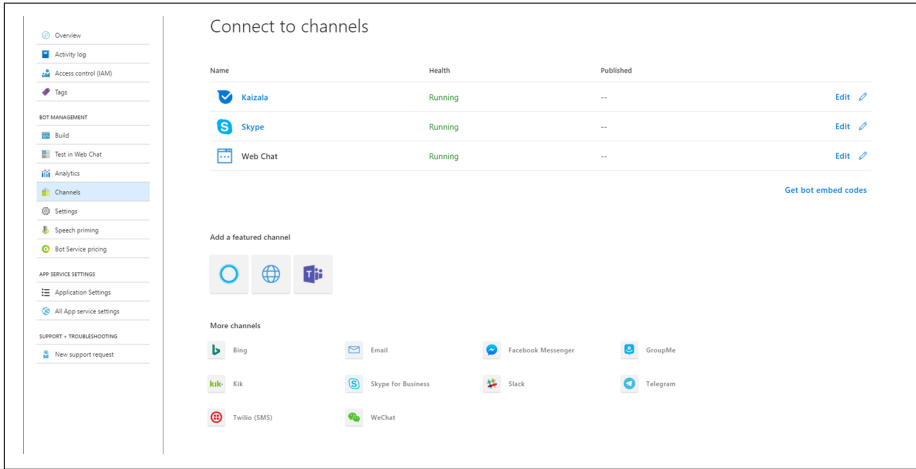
Overview

Activity log

Access control (IAM)

Tags

BOT MANAGEMENT

Build

Test in Web Chat

Analytics

Channels

Settings

Speech priming

Bot Service pricing

APP SERVICE SETTINGS

Application Settings

All App service settings

SUPPORT + TROUBLESHOOTING

New support request

Connect to channels

| Name | Health | Published | |
|---|---|---|---|
| Kaizala | Running | -- | Edit |
| Skype | Running | -- | Edit |
| Web Chat | Running | -- | Edit |

Get bot embed codes

Add a featured channel

More channels

Bing

Email

Facebook Messenger

GroupMe

Kik

Skype for Business

Slack

Telegram

Twilio (SMS)

WeChat